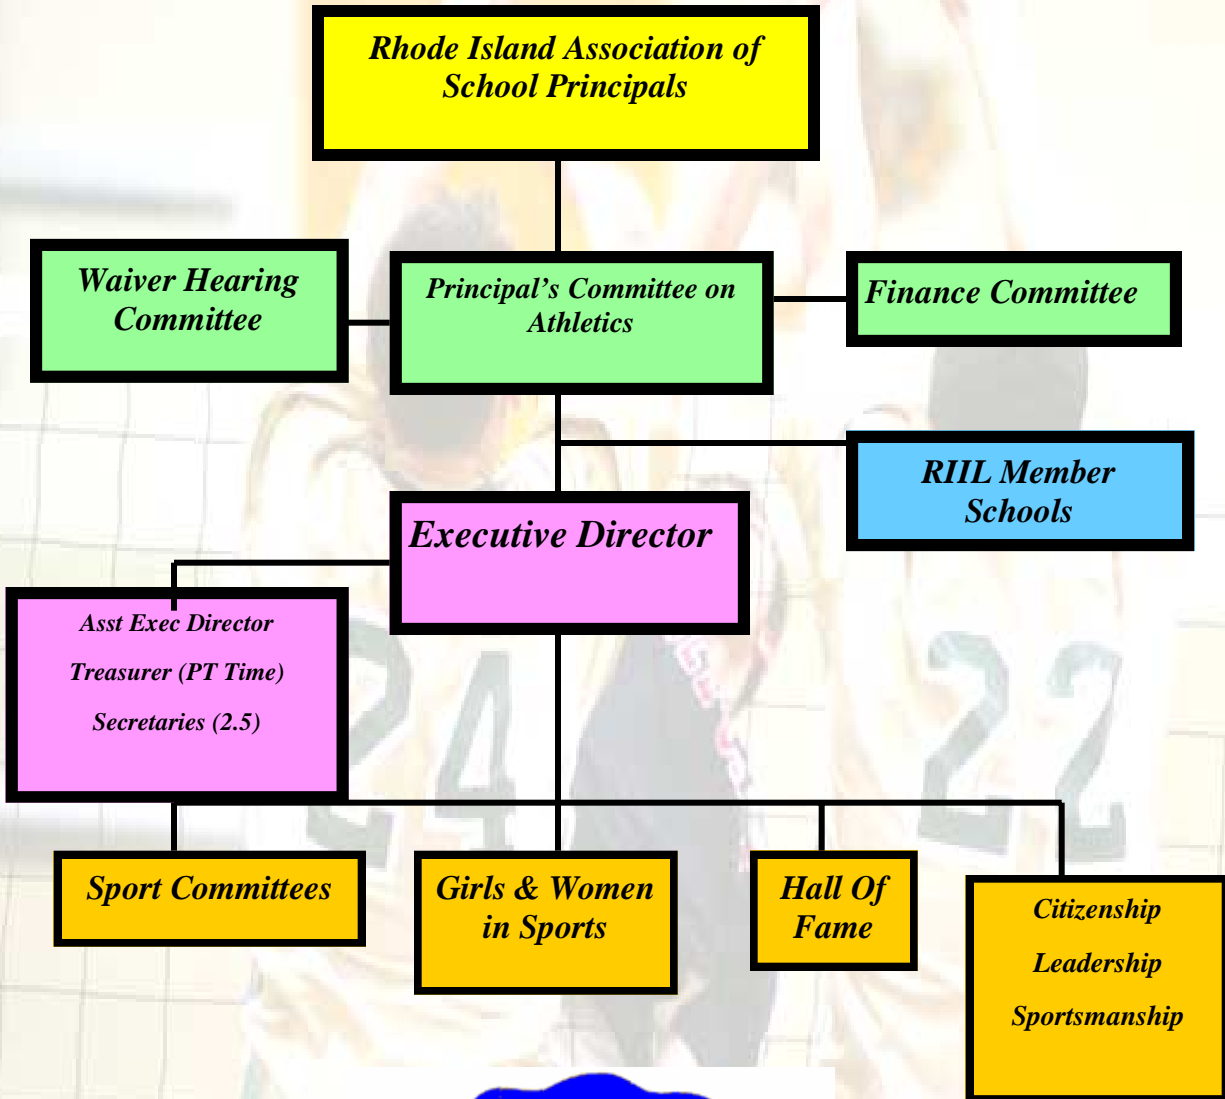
Rhode Island Association of School Principals

Waiver Hearing Committee

Principal's Committee on Athletics

Finance Committee

RIIL Member Schools

Executive Director

Asst Exec Director

Treasurer (PT Time)

Secretaries (2.5)

Sport Committees

Girls & Women in Sports

Hall Of Fame

Citizenship

Leadership

Sportsmanship